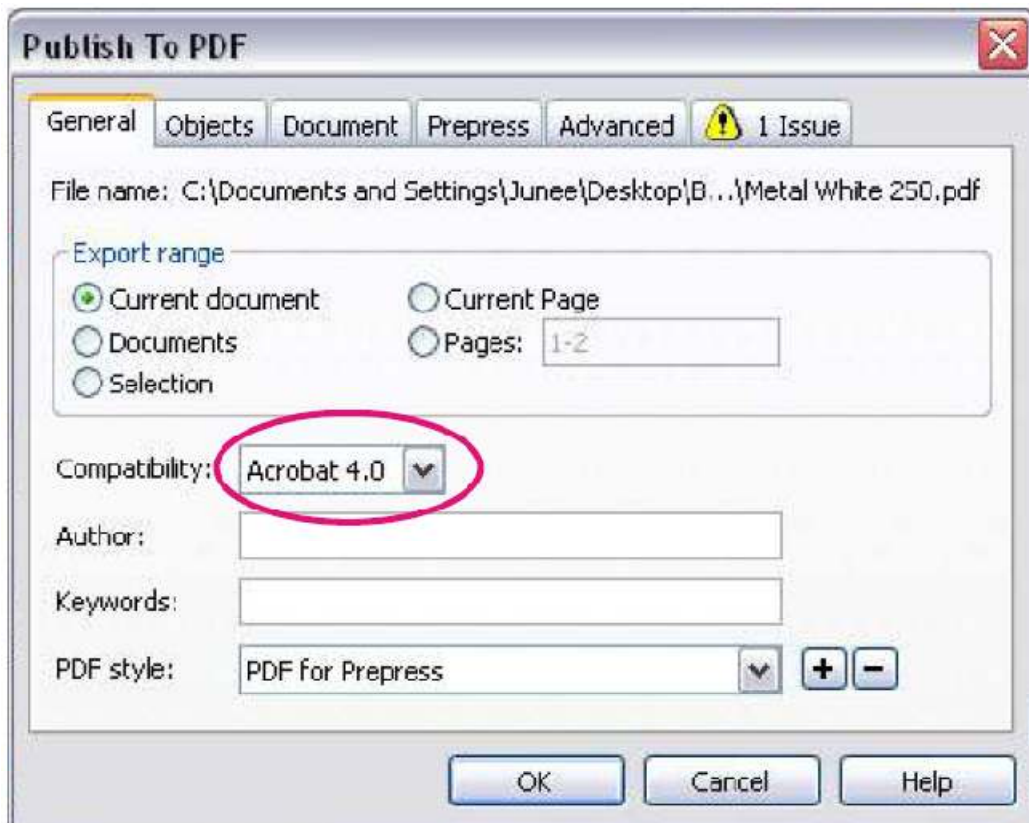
Publish To PDF

General | Objects | Document | Prepress | Advanced | 1 Issue

File name: C:\Documents and Settings\Junee\Desktop\B...\Metal White 250.pdf

Export range
Current document
Documents
Selection
Current Page
Pages: 1-2

Compatibility: Acrobat 4.0

Author:

Keywords:

PDF style: PDF for Prepress

+ −

OK Cancel Help